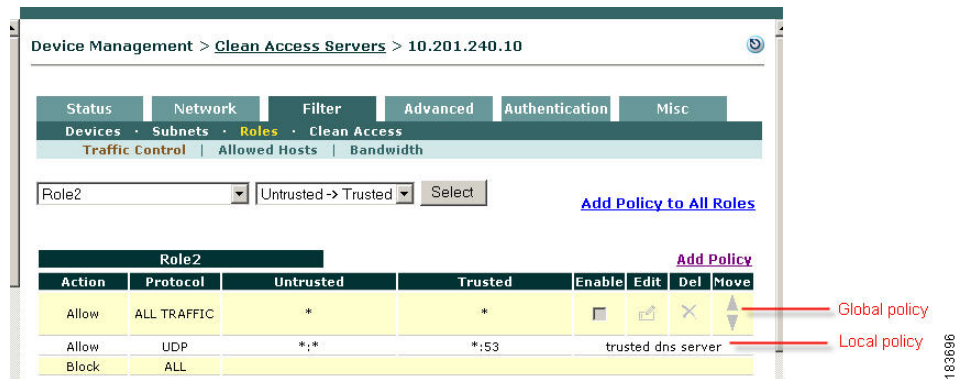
Device Management > Clean Access Servers > 10.201.240.10

Status | Network | Filter | Advanced | Authentication | Misc

Devices · Subnets · Roles · Clean Access

Traffic Control | Allowed Hosts | Bandwidth

Role2 | Untrusted -> Trusted | Select

Add Policy to All Roles

Role2

Add Policy

| Action | Protocol | Untrusted | Trusted | Enable | Edit | Del | Move |
|---|---|---|---|---|---|---|---|
| Allow | ALL TRAFFIC | * | * | | | | |
| Allow | UDP | *:* | *:53 | trusted dns server | | | |
| Block | ALL | | | | | | |

Global policy

Local policy

183696